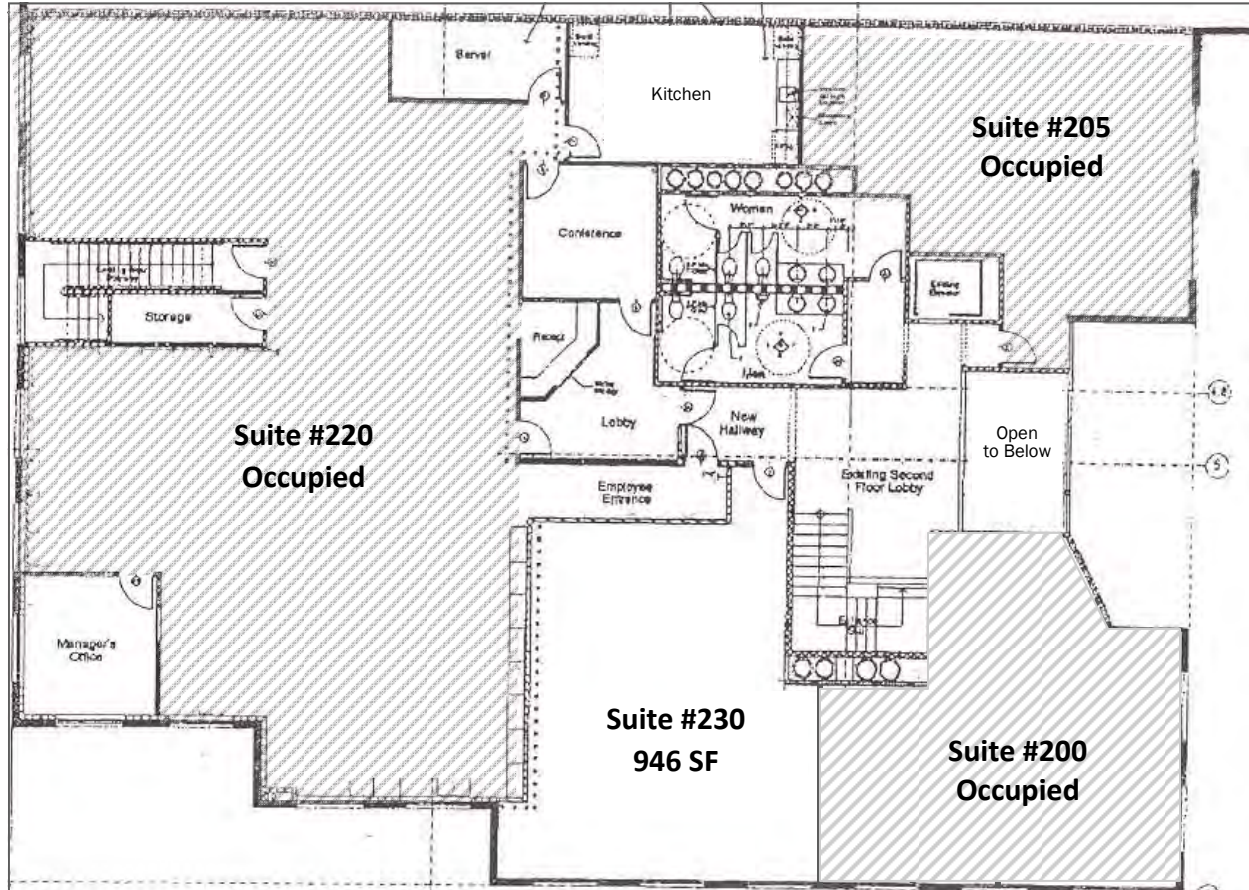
Server

Kitchen

Suite #205
Occupied

Conference

Women

Storage

Recept

Lobby

New Hallway

Men

Open to Below

Suite #220
Occupied

Employee Entrance

Existing Second Floor Lobby

Manager's Office

Suite #230
946 SF

Suite #200
Occupied